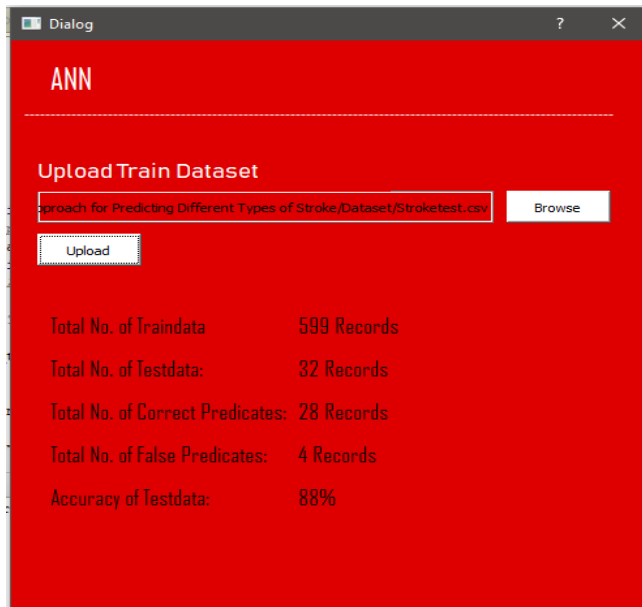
Dialog ? ✕

ANN

Upload Train Dataset

pproach for Predicting Different Types of Stroke/Dataset/Stroketest.csv

Browse

Upload

Total No. of Traindata 599 Records

Total No. of Testdata: 32 Records

Total No. of Correct Predicates: 28 Records

Total No. of False Predicates: 4 Records

Accuracy of Testdata: 88%